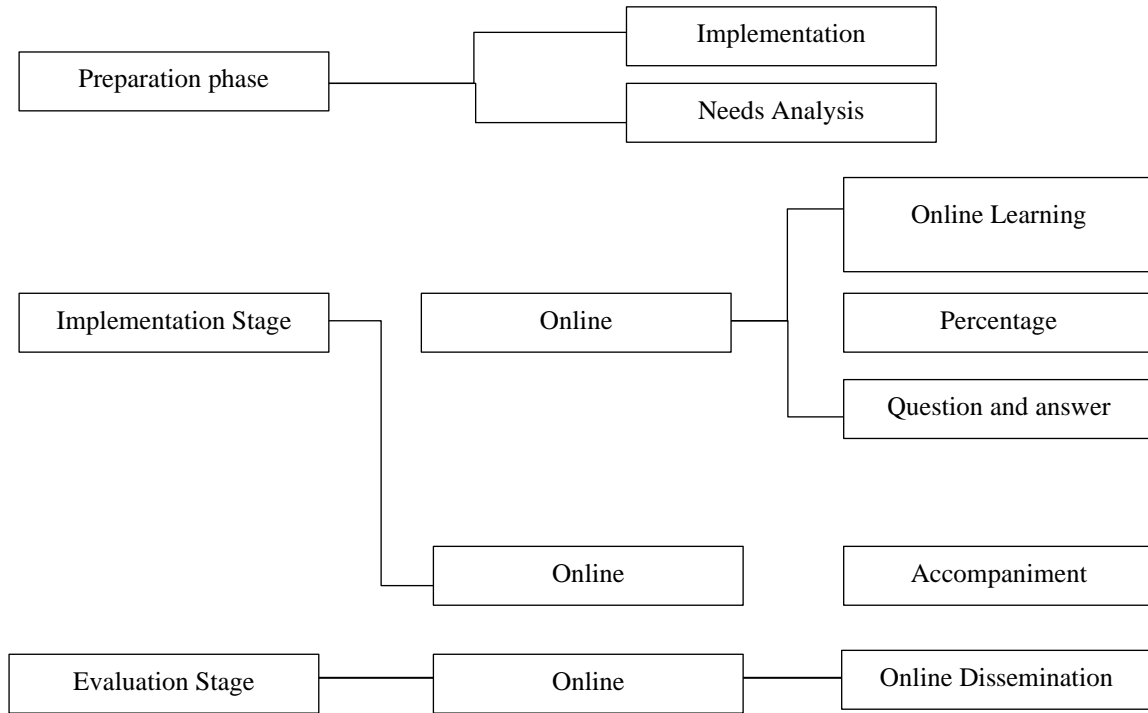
Preparation phase

Implementation

Needs Analysis

Implementation Stage

Online

Online Learning

Percentage

Question and answer

Online

Accompaniment

Evaluation Stage

Online

Online Dissemination